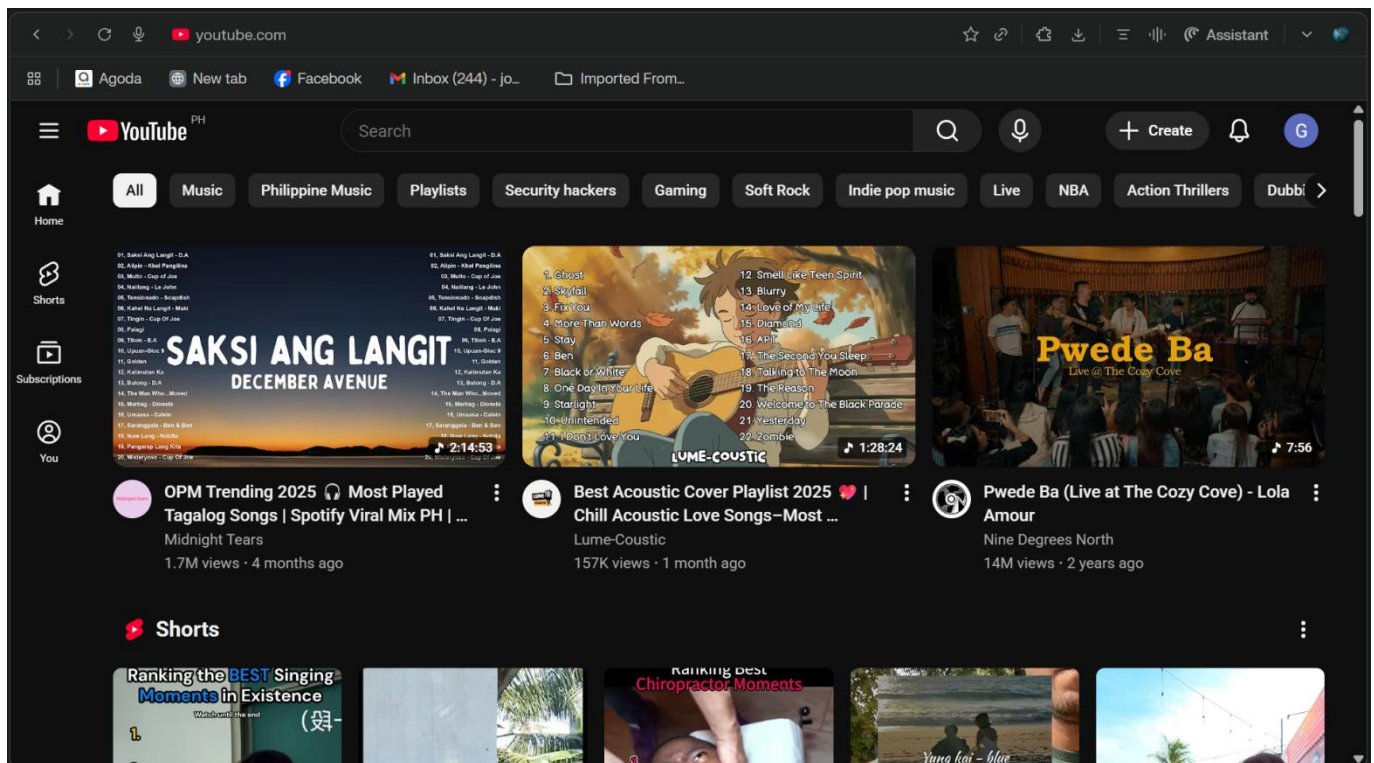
youtube.com

Assistant

Agoda New tab Facebook Inbox (244) - jo... Imported From...

YouTube PH

Search

Create

G

Home

Shorts

Subscriptions

You

All Music Philippine Music Playlists Security hackers Gaming Soft Rock Indie pop music Live NBA Action Thrillers Dubbi

01. Saksi Ang Langit - D.A
02. Alipin - Kibat Pangilina
03. Multo - Cup of Joe
04. Nalilang - Le John
05. Tensionado - Soapdish
06. Kahel Na Langit - Maki
07. Tingin - Cup Of Joe
08. Palagi
09. Tibok - B.A
10. Upuan-Gloc 9
11. Golden
12. Kalimutan Ka
13. Bulong - D.A
14. The Man Who...Moved
15. Marilag - Dionela
16. Umaasa - Calein
17. Saranggola - Ben & Ben
18. Ikaw Lang - Nobita
19. Panganay Lang Kita
20. Misteryoso - Cup Of Joe

SAKSI ANG LANGIT
DECEMBER AVENUE

2:14:53

1. Ghost
2. Skyfall
3. Fix You
4. More Than Words
5. Stay
6. Ben
7. Black or White
8. One Day In Your Life
9. Starlight
10. Unintended
11. I Don't Love You
12. Smell Like Teen Spirit
13. Blurry
14. Love of My Life
15. Diamond
16. APT
17. The Second You Sleep
18. Talking to The Moon
19. The Reason
20. Welcome to The Black Parade
21. Yesterday
22. Zombie

LUME-COUSTIC

1:28:24

Pwede Ba
Live @ The Cozy Cove

7:56

OPM Trending 2025 🎧 Most Played Tagalog Songs | Spotify Viral Mix PH | ...
Midnight Tears
1.7M views · 4 months ago

Best Acoustic Cover Playlist 2025 💖 | Chill Acoustic Love Songs–Most ...
Lume-Coustic
157K views · 1 month ago

Pwede Ba (Live at The Cozy Cove) - Lola Amour
Nine Degrees North
14M views · 2 years ago

Shorts

Ranking the BEST Singing Moments in Existence
Watch until the end
1.

Ranking Best Chiropractor Moments

Yung kai - blue